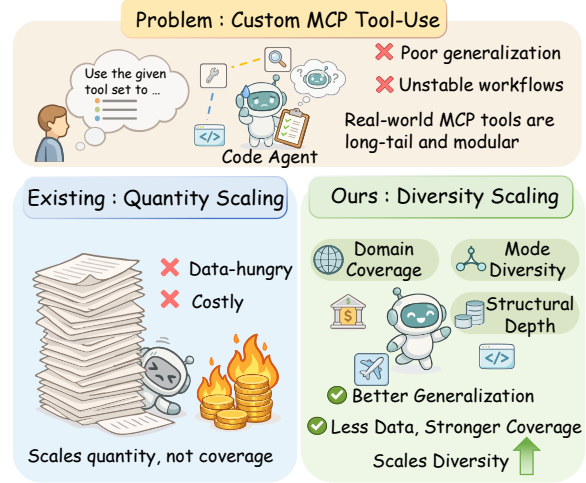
Problem : Custom MCP Tool-Use

Use the given tool set to ...

Code Agent

Poor generalization

Unstable workflows

Real-world MCP tools are long-tail and modular

Existing : Quantity Scaling

Data-hungry

Costly

Scales quantity, not coverage

Ours : Diversity Scaling

Domain Coverage

Mode Diversity

Structural Depth

Better Generalization

Less Data, Stronger Coverage

Scales Diversity